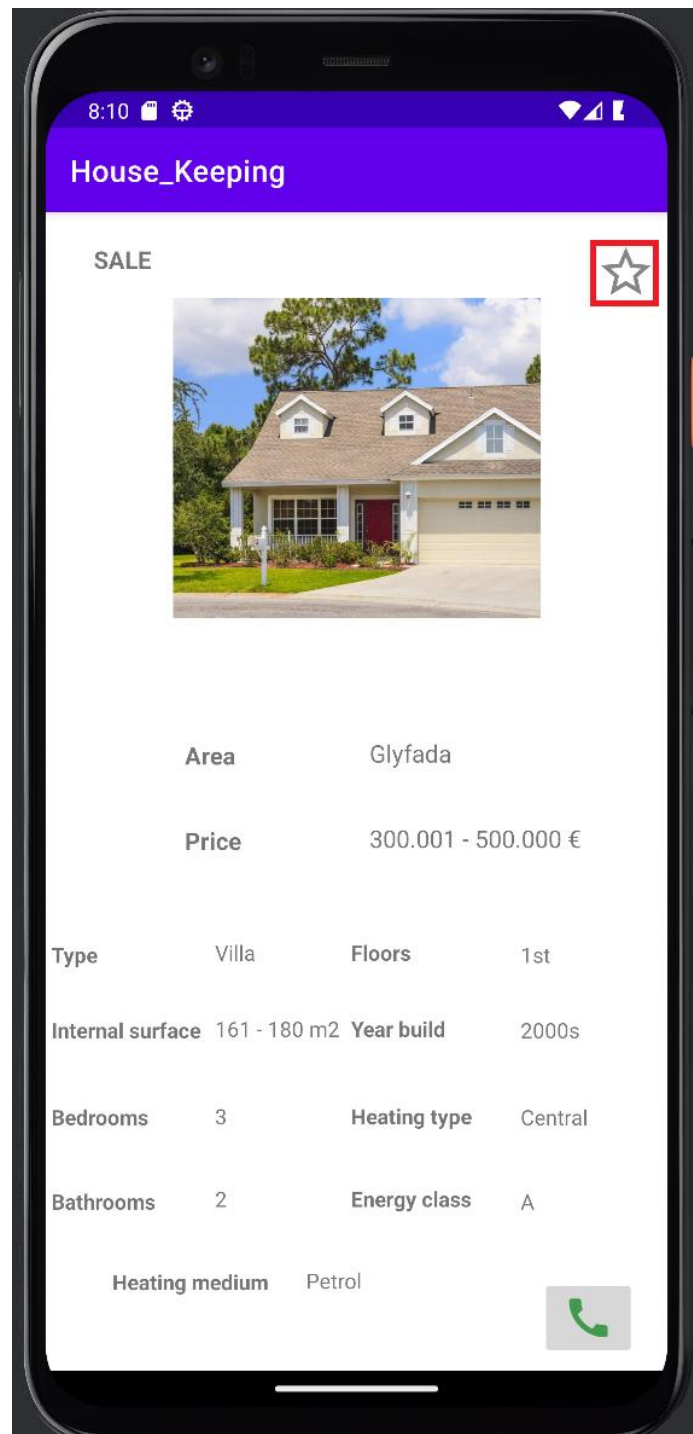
8:10

House_Keeping

SALE

| Area | Glyfada |
|---|---|
| Price | 300.001 - 500.000 € |

| Type | Villa | Floors | 1st |
|---|---|---|---|
| Internal surface | 161 - 180 m2 | Year build | 2000s |
| Bedrooms | 3 | Heating type | Central |
| Bathrooms | 2 | Energy class | A |

Heating medium Petrol